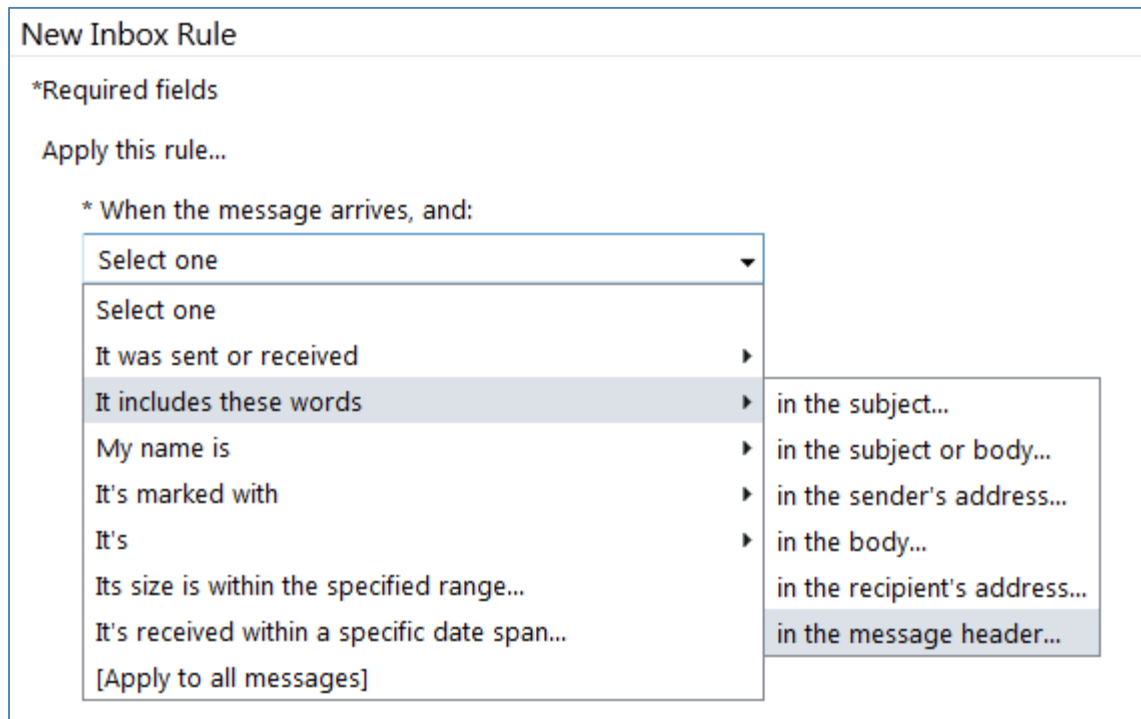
New Inbox Rule

*Required fields

Apply this rule...

* When the message arrives, and:

Select one

Select one
It was sent or received
It includes these words
My name is
It's marked with
It's
Its size is within the specified range...
It's received within a specific date span...
[Apply to all messages]

in the subject...
in the subject or body...
in the sender's address...
in the body...
in the recipient's address...
in the message header...